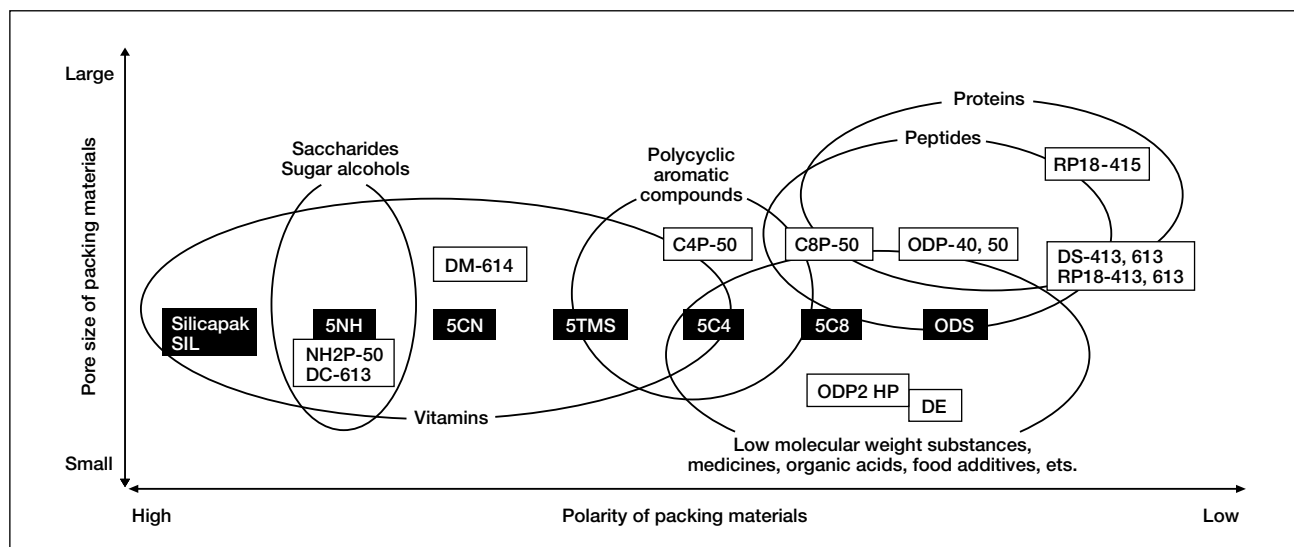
Large

Pore size of packing materials

Small

Proteins

Peptides

RP18-415

Saccharides
Sugar alcohols

Polycyclic
aromatic
compounds

C4P-50

C8P-50

ODP-40, 50

DS-413, 613
RP18-413, 613

DM-614

Silicapak
SIL

5NH

5CN

5TMS

5C4

5C8

ODS

NH2P-50
DC-613

ODP2 HP

DE

Vitamins

Low molecular weight substances,
medicines, organic acids, food additives, ets.

High

Polarity of packing materials

Low